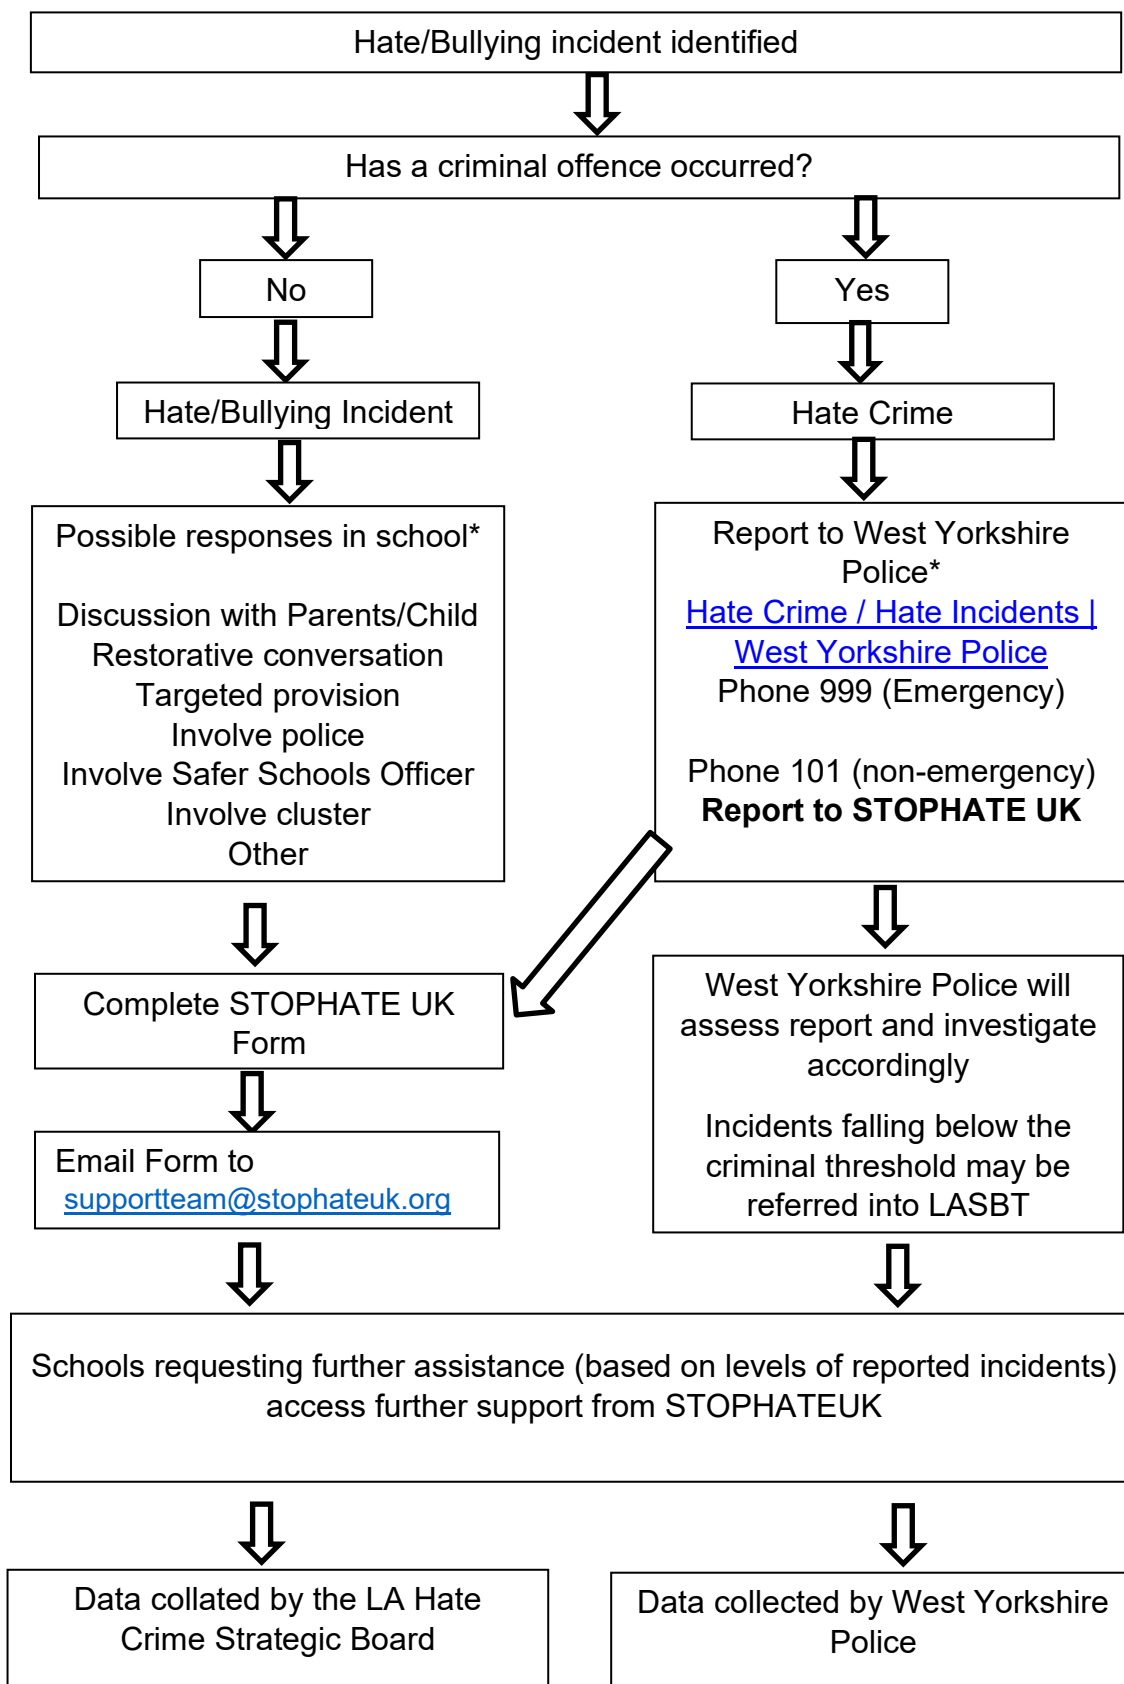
Hate/Bullying incident identified

Has a criminal offence occurred?

No

Yes

Hate/Bullying Incident

Hate Crime

Possible responses in school*

Discussion with Parents/Child
Restorative conversation
Targeted provision
Involve police
Involve Safer Schools Officer
Involve cluster
Other

Report to West Yorkshire Police*
Hate Crime / Hate Incidents | West Yorkshire Police
Phone 999 (Emergency)

Phone 101 (non-emergency)
**Report to STOPHATE UK**

Complete STOPHATE UK Form

West Yorkshire Police will assess report and investigate accordingly

Incidents falling below the criminal threshold may be referred into LASBT

Email Form to supportteam@stophateuk.org

Schools requesting further assistance (based on levels of reported incidents) access further support from STOPHATEUK

Data collated by the LA Hate Crime Strategic Board

Data collected by West Yorkshire Police